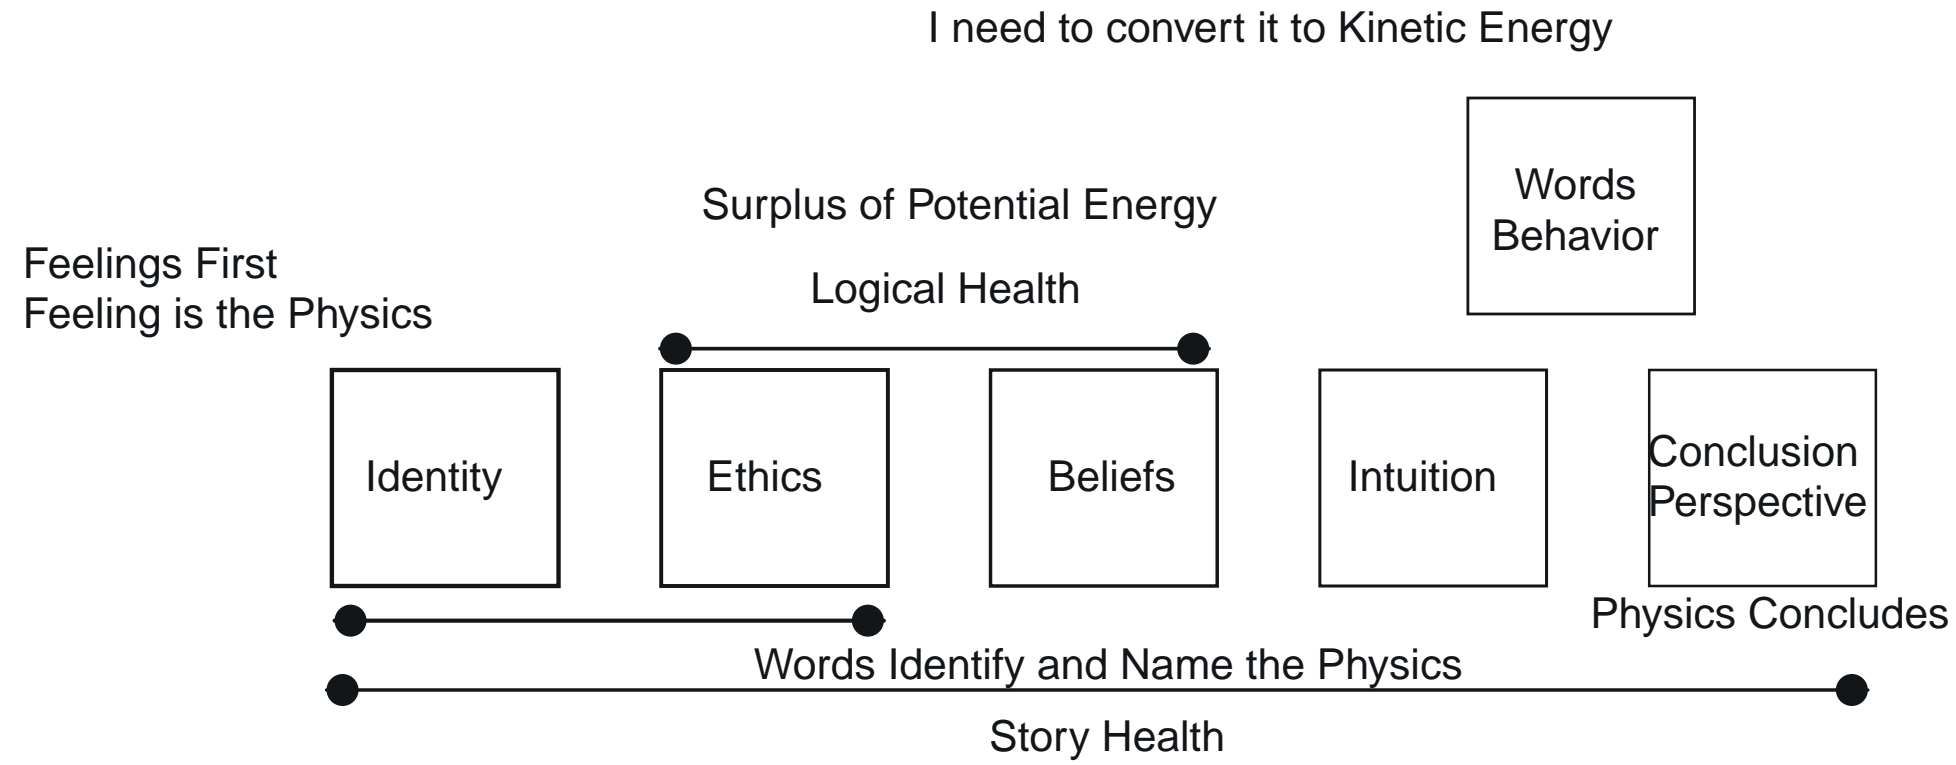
I need to convert it to Kinetic Energy

Words
Behavior

Surplus of Potential Energy

Feelings First
Feeling is the Physics

Logical Health

Identity

Ethics

Beliefs

Intuition

Conclusion
Perspective

Physics Concludes

Words Identify and Name the Physics

Story Health